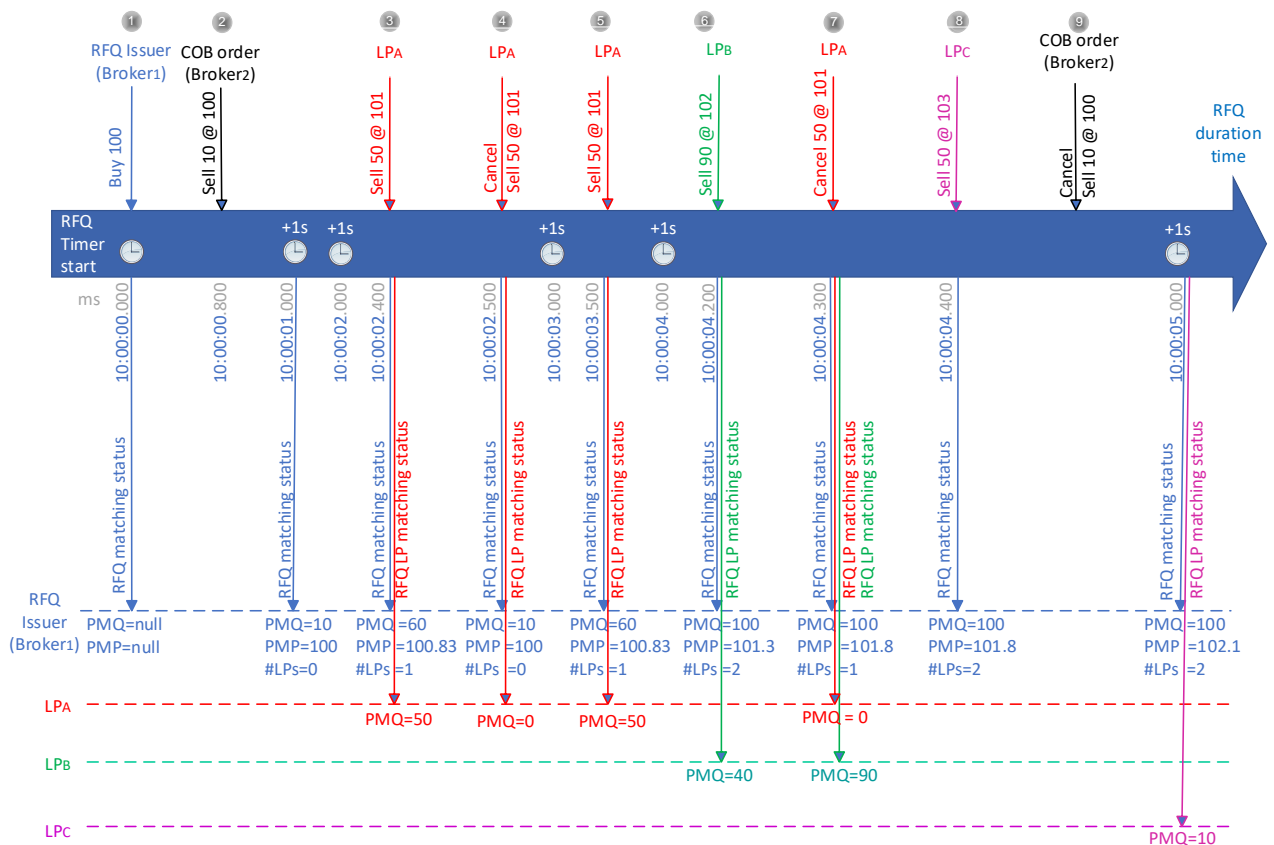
1 RFQ Issuer (Broker1)
2 COB order (Broker2)
3 LPA
4 LPA
5 LPA
6 LPB
7 LPA
8 LPC
9 COB order (Broker2)

Buy 100
Sell 10 @ 100
Sell 50 @ 101
Cancel Sell 50 @ 101
Sell 50 @ 101
Sell 90 @ 102
Cancel 50 @ 101
Sell 50 @ 103
Cancel Sell 10 @ 100

RFQ duration time

RFQ Timer start
+1s
+1s
+1s
+1s
+1s

ms
10:00:00.000
10:00:00.800
10:00:01.000
10:00:02.000
10:00:02.400
10:00:02.500
10:00:03.000
10:00:03.500
10:00:04.000
10:00:04.200
10:00:04.300
10:00:04.400
10:00:05.000

RFQ matching status
RFQ matching status
RFQ matching status
RFQ LP matching status
RFQ matching status
RFQ LP matching status
RFQ matching status
RFQ LP matching status
RFQ matching status
RFQ LP matching status
RFQ matching status
RFQ LP matching status
RFQ LP matching status
RFQ matching status
RFQ matching status
RFQ LP matching status

RFQ Issuer (Broker1)
PMQ=null
PMP=null
PMQ=10
PMP=100
#LPs=0
PMQ=60
PMP=100.83
#LPs=1
PMQ=10
PMP=100
#LPs=0
PMQ=60
PMP=100.83
#LPs=1
PMQ=100
PMP=101.3
#LPs=2
PMQ=100
PMP=101.8
#LPs=1
PMQ=100
PMP=101.8
#LPs=2
PMQ=100
PMP=102.1
#LPs=2

LPA
PMQ=50
PMQ=0
PMQ=50
PMQ = 0

LPB
PMQ=40
PMQ=90

LPC
PMQ=10